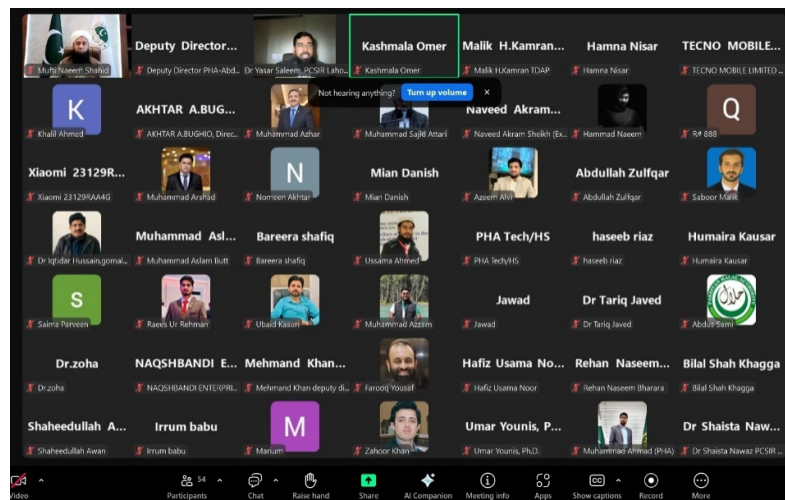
Mufti Naeem Shahid

Deputy Director...
Deputy Director PHA-Abd...

Dr Yasar Saleem, PCSIR Lah...

Kashmala Omer
Kashmala Omer

Malik H.Kamran...
Malik H.Kamran TDAP

Hamna Nisar
Hamna Nisar

TECNO MOBILE...
TECNO MOBILE LIMITED...

K
Khalil Ahmed

AKHTAR A.BUG...
AKHTAR A.BUGHIO, Direc...

Muhammad Azhar

Not hearing anything? Turn up volume ×

Muhammad Sajid Attari

Naveed Akram...
Naveed Akram Sheikh (Ex...

Hammad Naeem

Q
R# 888

Xiaomi 23129R...
Xiaomi 23129RAA4G

Muhammad Arshad

N
Nomeen Akhtar

Mian Danish
Mian Danish

Azeem Alvi

Abdullah Zulfqar
Abdullah Zulfqar

Saboor Malik

Dr Iqtidar Hussain,gomal...

Muhammad Asl...
Muhammad Aslam Butt

Bareera shafiq
Bareera shafiq

Ussama Ahmed

PHA Tech/HS
PHA Tech/HS

haseeb riaz
haseeb riaz

Humaira Kausar
Humaira Kausar

S
Saima Parveen

Raees Ur Rehman

Ubaid Kasuri

Muhammad Azeem

Jawad
Jawad

Dr Tariq Javed
Dr Tariq Javed

Abdus Sami

Dr.zoha
Dr.zoha

NAQSHBANDI E...
NAQSHBANDI ENTERPRI...

Mehmand Khan...
Mehmand Khan deputy di...

Farooq Yousaf

Hafiz Usama No...
Hafiz Usama Noor

Rehan Naseem...
Rehan Naseem Bharara

Bilal Shah Khagga
Bilal Shah Khagga

Shaheedullah A...
Shaheedullah Awan

Irrum babu
Irrum babu

M
Marium

Zahoor Khan

Umar Younis, P...
Umar Younis, Ph.D.

Muhammad Ahmad (PHA)

Dr Shaista Naw...
Dr Shaista Nawaz PCSIR...

Video | Participants 54 | Chat | Raise hand | Share | AI Companion | Meeting info | Apps | Show captions | Record | More